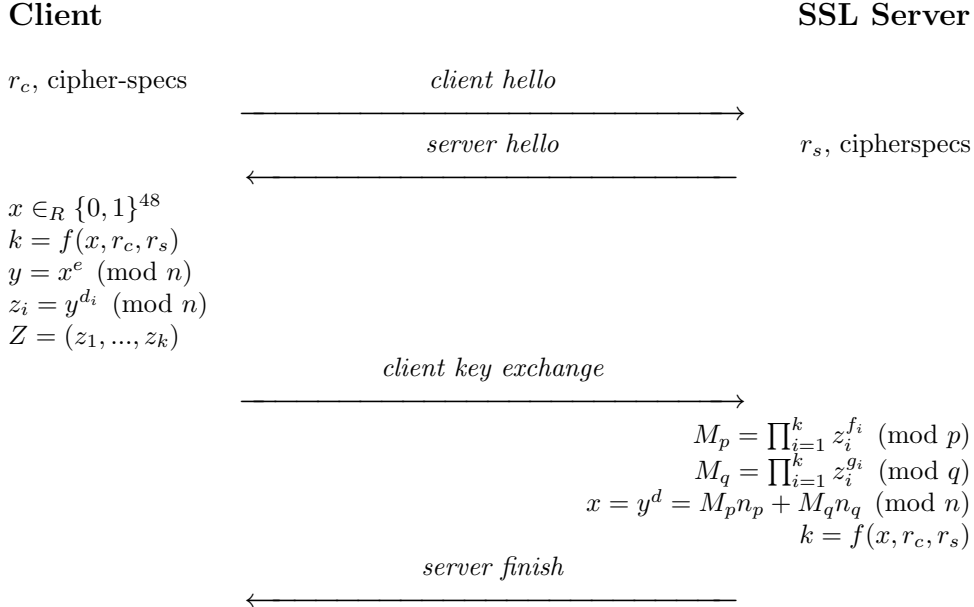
**Client** **SSL Server**

$r_c$, cipher-specs *client hello*

*server hello* $r_s$, cipherspecs

$x \in_R \{0,1\}^{48}$
$k = f(x, r_c, r_s)$
$y = x^e \pmod{n}$
$z_i = y^{d_i} \pmod{n}$
$Z = (z_1, ..., z_k)$

*client key exchange*

$M_p = \prod_{i=1}^{k} z_i^{f_i} \pmod{p}$
$M_q = \prod_{i=1}^{k} z_i^{g_i} \pmod{q}$
$x = y^d = M_p n_p + M_q n_q \pmod{n}$
$k = f(x, r_c, r_s)$

*server finish*